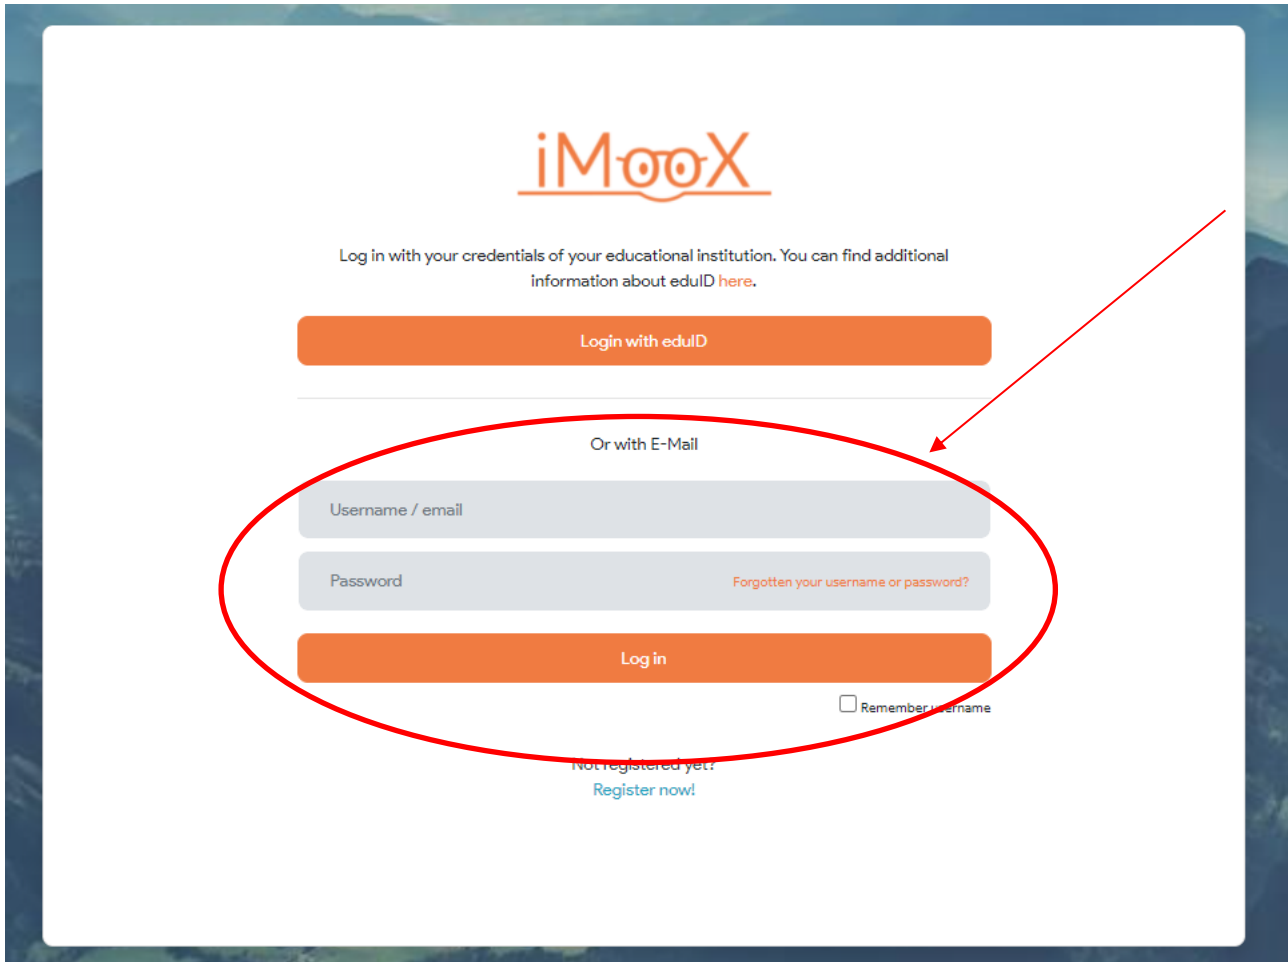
iMooX

Log in with your credentials of your educational institution. You can find additional information about eduID here.

Login with eduID

Or with E-Mail

Username / email

Password

Forgotten your username or password?

Log in

Remember username

Not registered yet?

Register now!